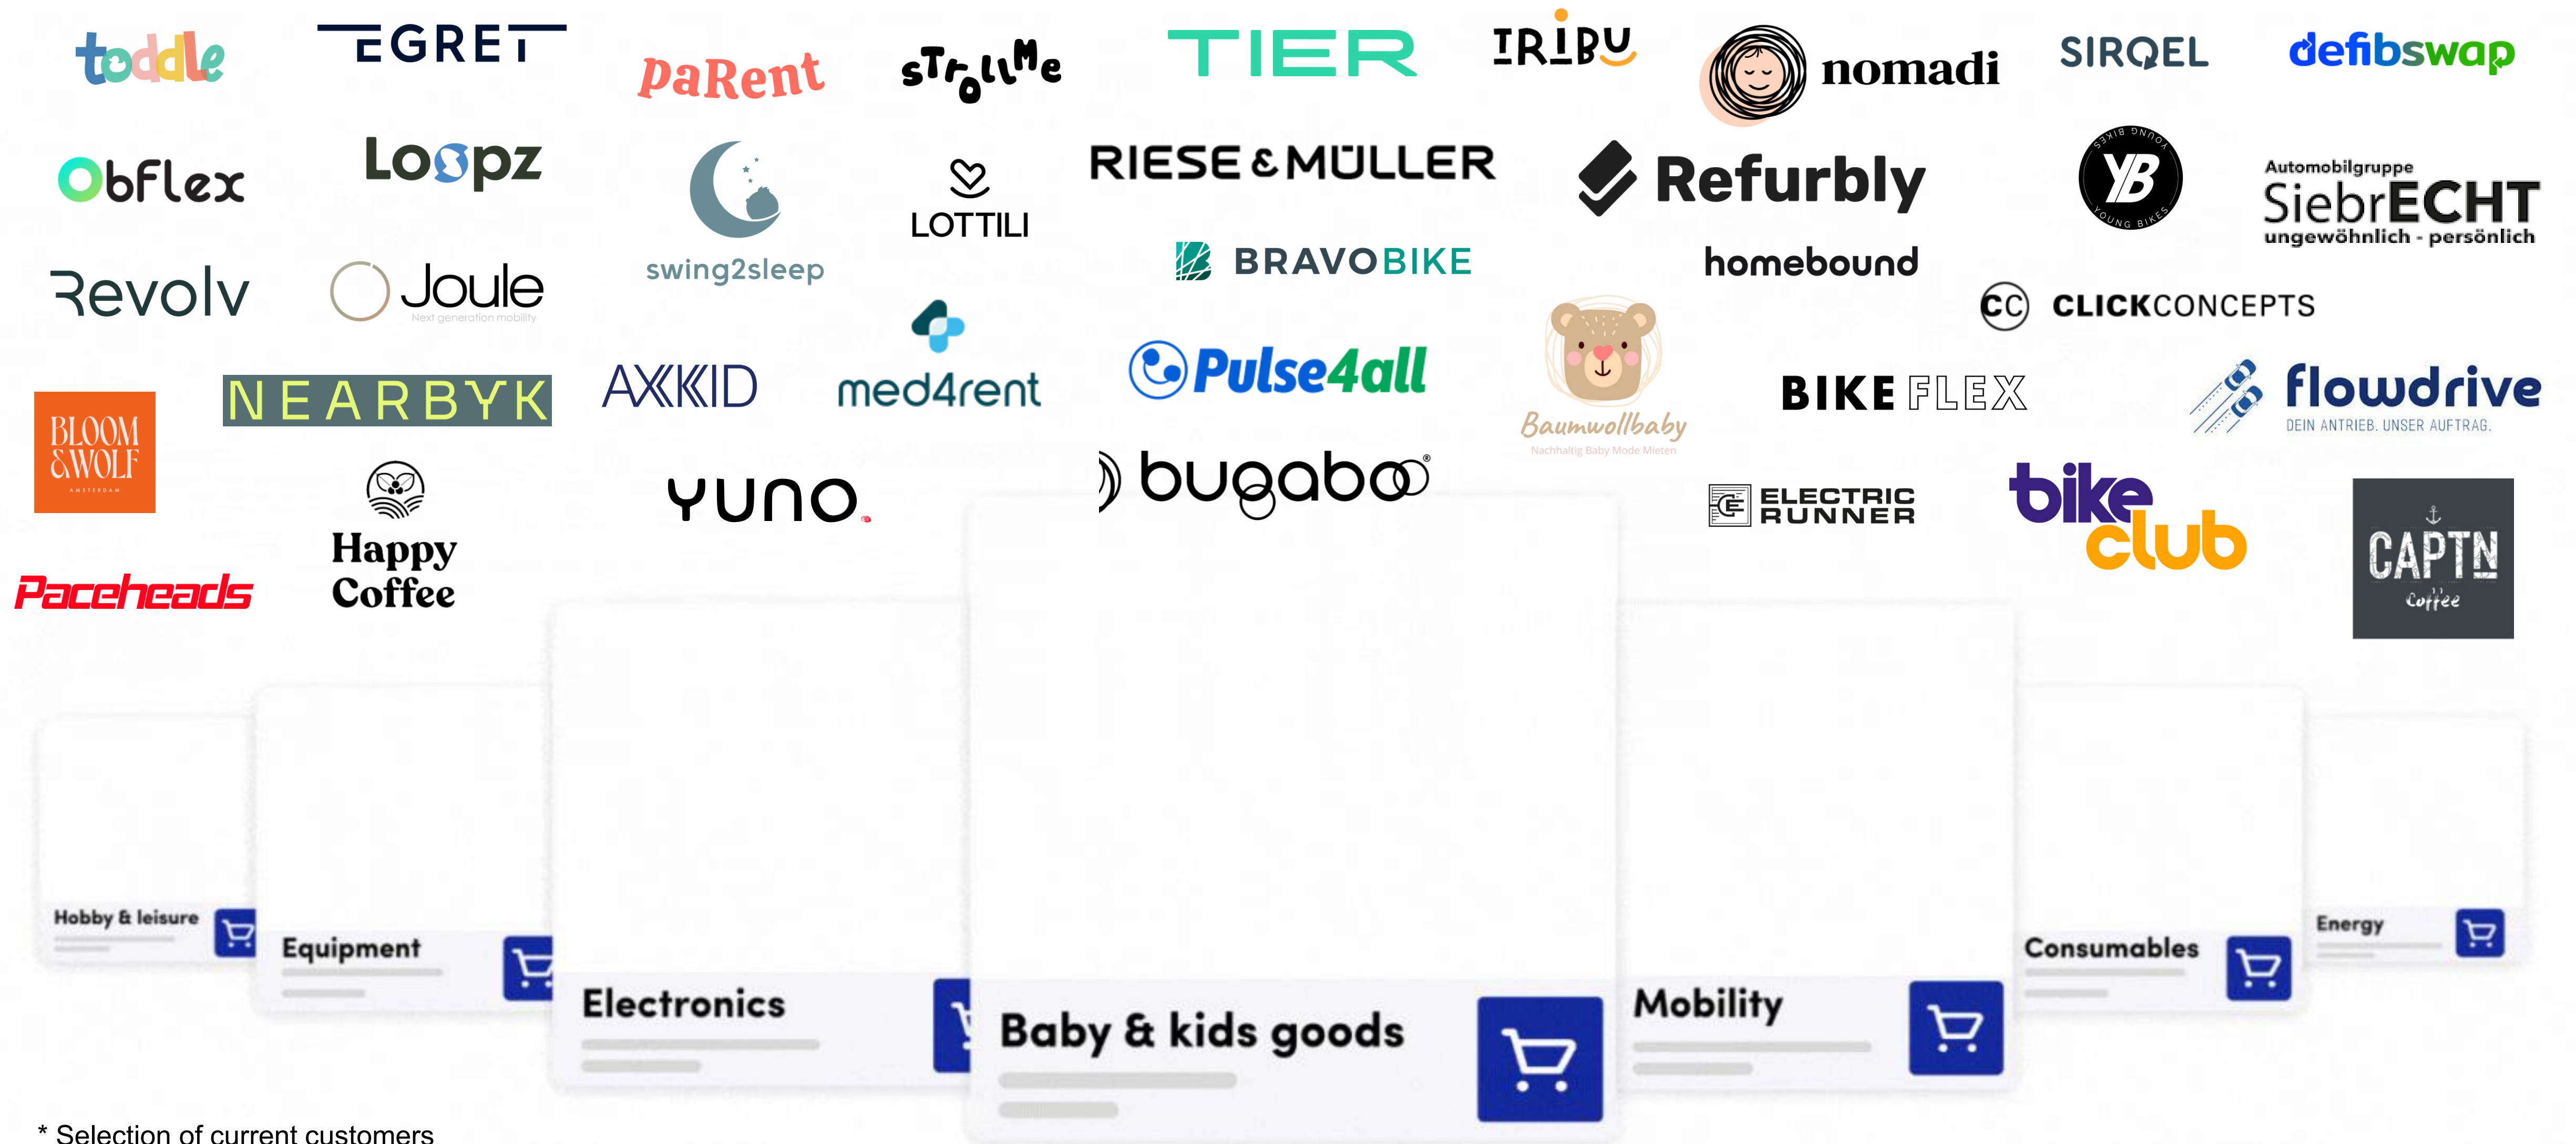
toddle EGRET PaRent sTrollMe TIER IRIBU nomadi SIRQEL defibswap

Obflex Loopz swing2sleep LOTTILI RIESE & MÜLLER Refurbly YOUNG BIKES YB Automobilgruppe SiebrECHT ungewöhnlich - persönlich

BRAVOBIKE homebound

Revolv Joule Next generation mobility CC CLICKCONCEPTS

med4rent Pulse4all

BLOOM & WOLF AMSTERDAM NEARBYK AXKID Baumwollbaby Nachhaltig Baby Mode Mieten BIKE FLEX flowdrive DEIN ANTRIEB. UNSER AUFTRAG.

Happy Coffee yuno. bugaboo ELECTRIC RUNNER bike club CAPTN Coffee

Paceheads

Hobby & leisure

Equipment

Electronics

Baby & kids goods

Mobility

Consumables

Energy

* Selection of current customers